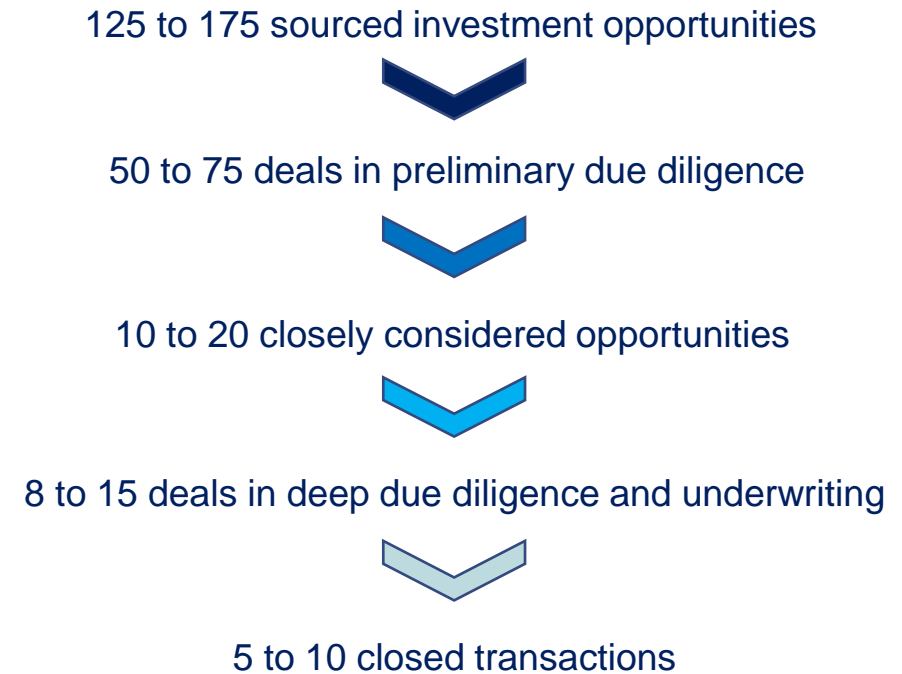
125 to 175 sourced investment opportunities

50 to 75 deals in preliminary due diligence

10 to 20 closely considered opportunities

8 to 15 deals in deep due diligence and underwriting

5 to 10 closed transactions